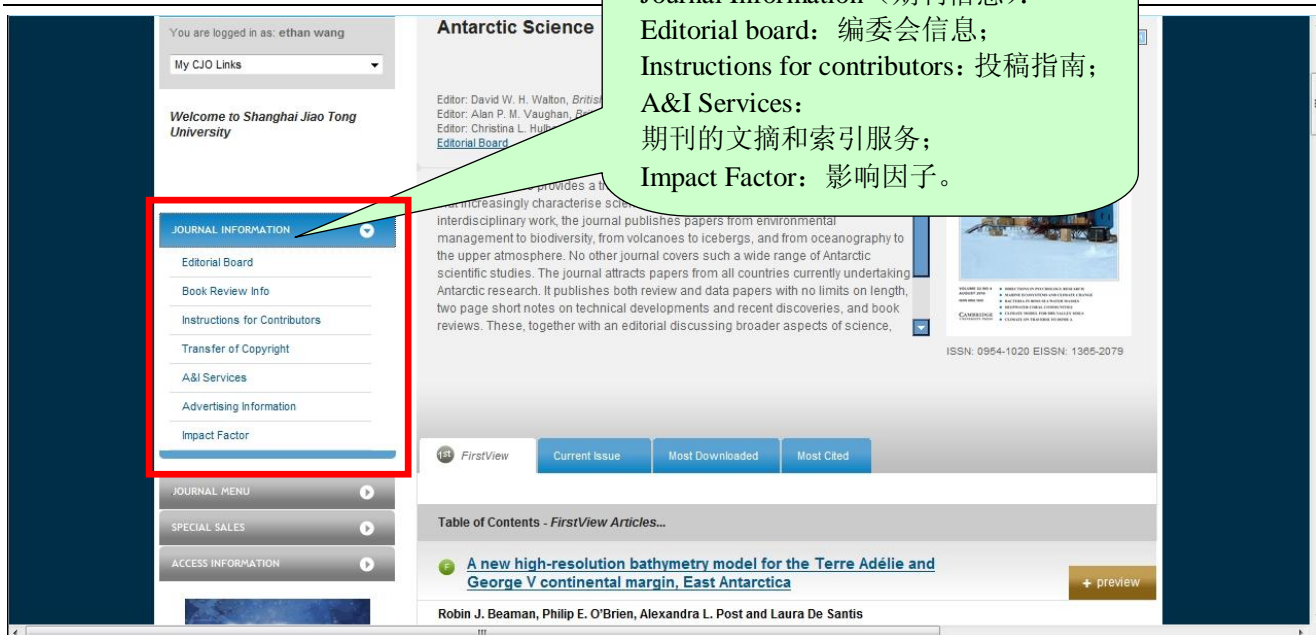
You are logged in as: ethan wang

My CJO Links

Welcome to Shanghai Jiao Tong University

JOURNAL INFORMATION

Editorial Board

Book Review Info

Instructions for Contributors

Transfer of Copyright

A&I Services

Advertising Information

Impact Factor

JOURNAL MENU

SPECIAL SALES

ACCESS INFORMATION

Antarctic Science

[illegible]
Editorial board：编委会信息；
Instructions for contributors：投稿指南；
A&I Services：
期刊的文摘和索引服务；
Impact Factor：影响因子。

Editor: David W. H. Walton, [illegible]
Editor: Alan P. M. Vaughan, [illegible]
Editor: Christina L. Hul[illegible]
Editorial Board

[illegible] provides a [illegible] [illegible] increasingly characterise sci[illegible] interdisciplinary work, the journal publishes papers from environmental management to biodiversity, from volcanoes to icebergs, and from oceanography to the upper atmosphere. No other journal covers such a wide range of Antarctic scientific studies. The journal attracts papers from all countries currently undertaking Antarctic research. It publishes both review and data papers with no limits on length, two page short notes on technical developments and recent discoveries, and book reviews. These, together with an editorial discussing broader aspects of science,

ISSN: 0954-1020 EISSN: 1365-2079

FirstView | Current Issue | Most Downloaded | Most Cited

Table of Contents - FirstView Articles...

A new high-resolution bathymetry model for the Terre Adélie and George V continental margin, East Antarctica

+ preview

Robin J. Beaman, Philip E. O'Brien, Alexandra L. Post and Laura De Santis